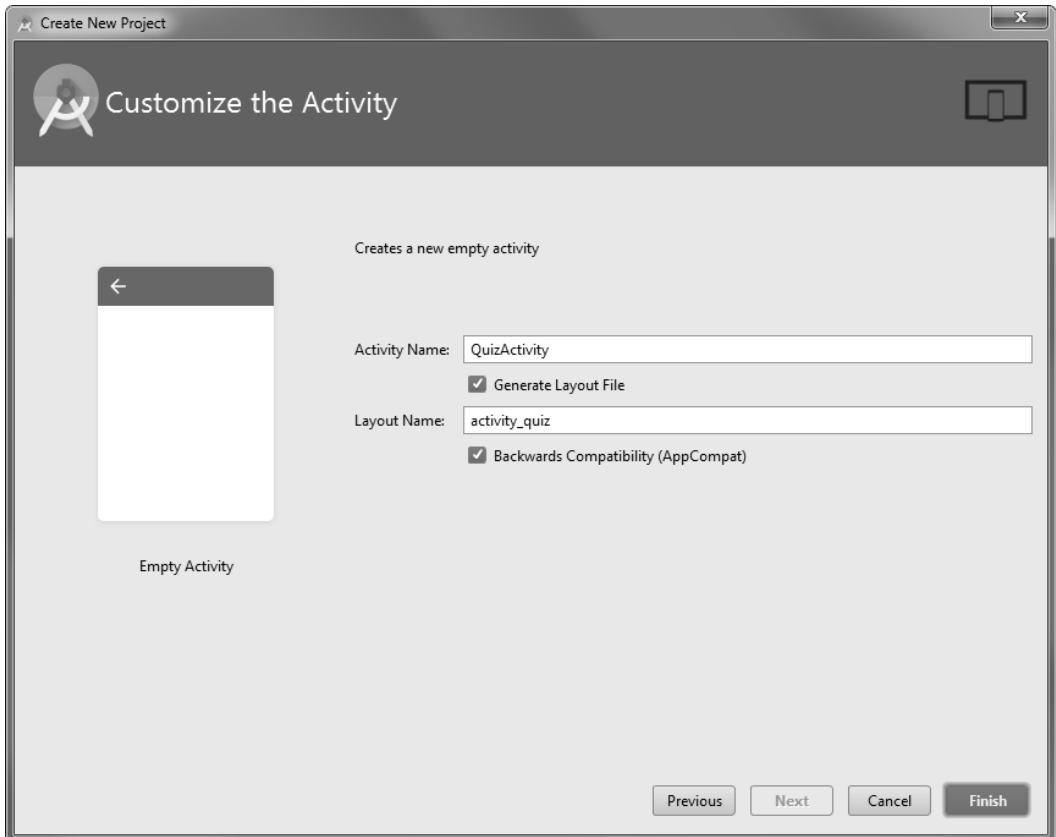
Create New Project

Customize the Activity

Creates a new empty activity

←

Activity Name: QuizActivity

Generate Layout File

Layout Name: activity_quiz

Backwards Compatibility (AppCompat)

Empty Activity

Previous
Next
Cancel
Finish